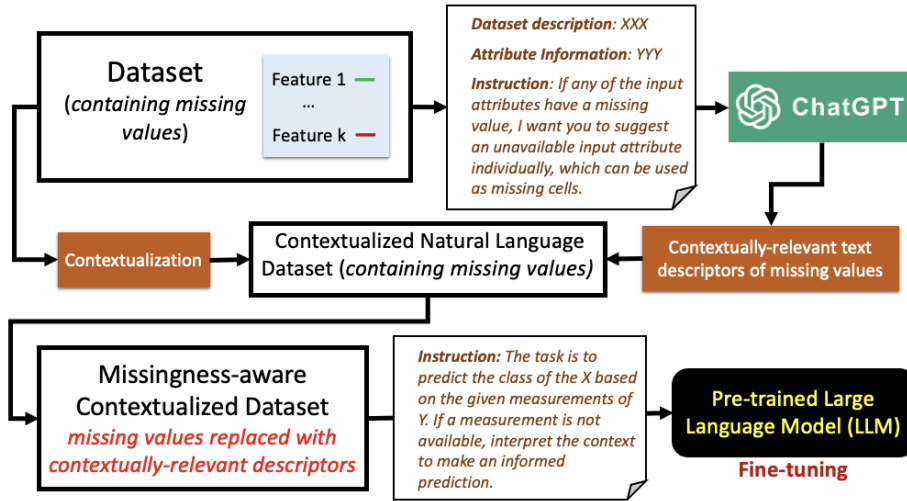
Dataset (*containing missing values*)

Feature 1
...
Feature k

*Dataset description*: XXX

*Attribute Information*: YYY

*Instruction*: If any of the input attributes have a missing value, I want you to suggest an unavailable input attribute individually, which can be used as missing cells.

ChatGPT

Contextualization

Contextualized Natural Language Dataset (*containing missing values*)

Contextually-relevant text descriptors of missing values

Missingness-aware Contextualized Dataset
*missing values replaced with contextually-relevant descriptors*

*Instruction:* The task is to predict the class of the X based on the given measurements of Y. If a measurement is not available, interpret the context to make an informed prediction.

Pre-trained Large Language Model (LLM)

Fine-tuning